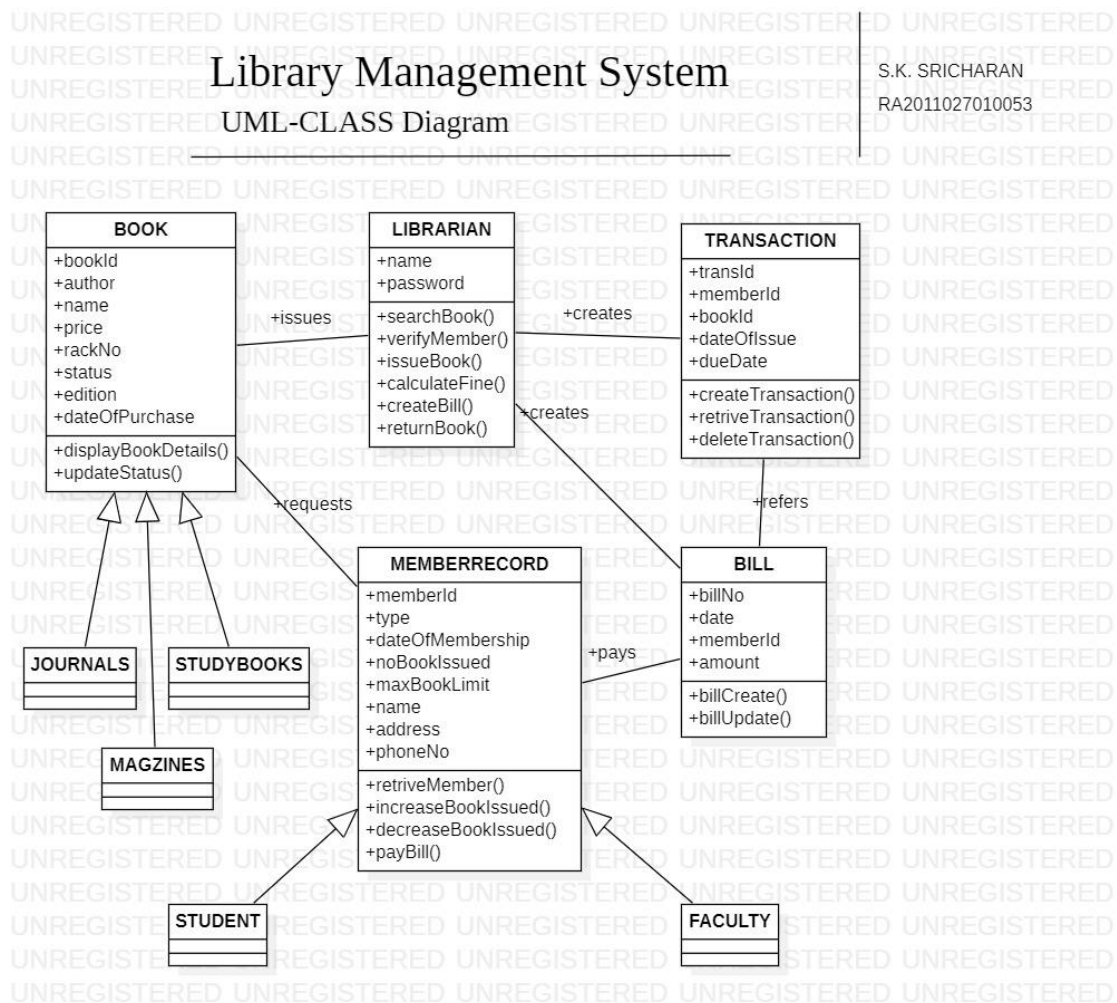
Library Management System
UML-CLASS Diagram

S.K. SRICHARAN
RA2011027010053

BOOK
+bookId
+author
+name
+price
+rackNo
+status
+edition
+dateOfPurchase
+displayBookDetails()
+updateStatus()

+issues

LIBRARIAN
+name
+password
+searchBook()
+verifyMember()
+issueBook()
+calculateFine()
+createBill()
+returnBook()

+creates

TRANSACTION
+transId
+memberId
+bookId
+dateOfIssue
+dueDate
+createTransaction()
+retriveTransaction()
+deleteTransaction()

+creates

+requests

+refers

MEMBERRECORD
+memberId
+type
+dateOfMembership
+noBookIssued
+maxBookLimit
+name
+address
+phoneNo
+retriveMember()
+increaseBookIssued()
+decreaseBookIssued()
+payBill()

+pays

BILL
+billNo
+date
+memberId
+amount
+billCreate()
+billUpdate()

JOURNALS

STUDYBOOKS

MAGZINES

STUDENT

FACULTY

UNREGISTERED